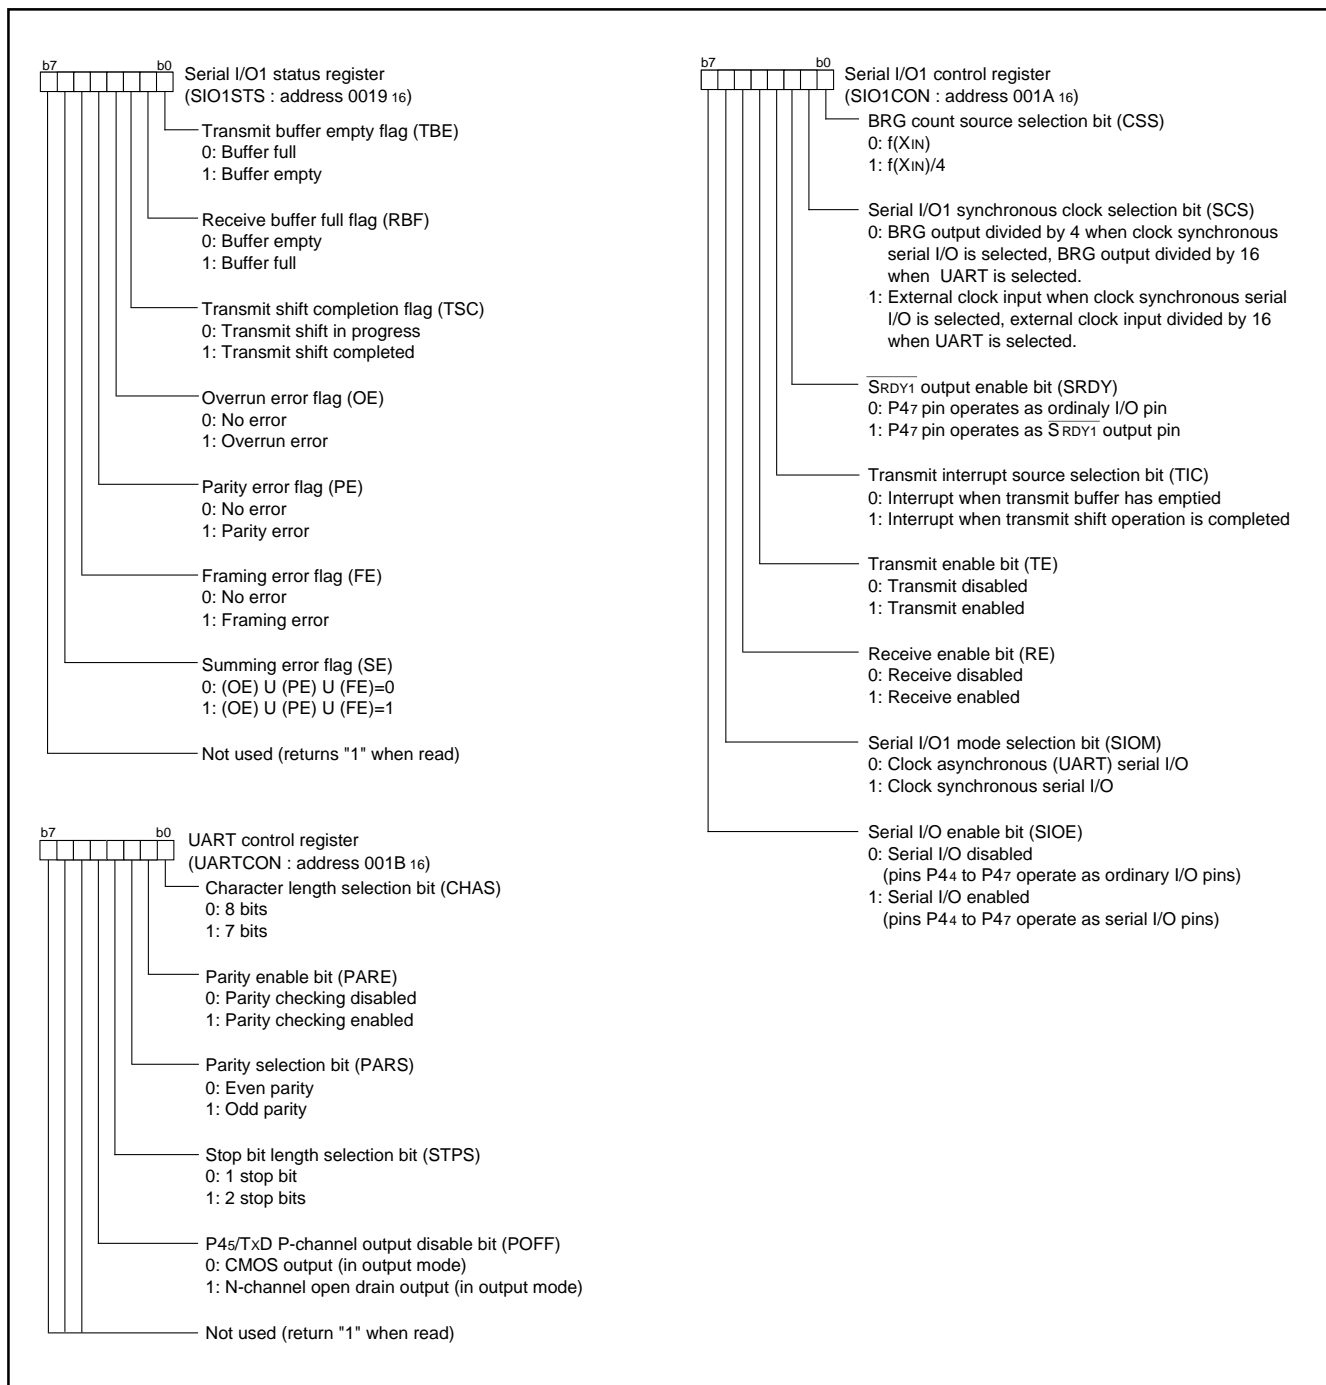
b7 b0 Serial I/O1 status register (SIO1STS : address 0019 $_{16}$)

Transmit buffer empty flag (TBE)
0: Buffer full
1: Buffer empty

Receive buffer full flag (RBF)
0: Buffer empty
1: Buffer full

Transmit shift completion flag (TSC)
0: Transmit shift in progress
1: Transmit shift completed

Overrun error flag (OE)
0: No error
1: Overrun error

Parity error flag (PE)
0: No error
1: Parity error

Framing error flag (FE)
0: No error
1: Framing error

Summing error flag (SE)
0: (OE) U (PE) U (FE)=0
1: (OE) U (PE) U (FE)=1

Not used (returns "1" when read)

b7 b0 UART control register (UARTCON : address 001B $_{16}$)

Character length selection bit (CHAS)
0: 8 bits
1: 7 bits

Parity enable bit (PARE)
0: Parity checking disabled
1: Parity checking enabled

Parity selection bit (PARS)
0: Even parity
1: Odd parity

Stop bit length selection bit (STPS)
0: 1 stop bit
1: 2 stop bits

P4$_5$/TxD P-channel output disable bit (POFF)
0: CMOS output (in output mode)
1: N-channel open drain output (in output mode)

Not used (return "1" when read)

b7 b0 Serial I/O1 control register (SIO1CON : address 001A $_{16}$)

BRG count source selection bit (CSS)
0: f(X$_{IN}$)
1: f(X$_{IN}$)/4

Serial I/O1 synchronous clock selection bit (SCS)
0: BRG output divided by 4 when clock synchronous serial I/O is selected, BRG output divided by 16 when UART is selected.
1: External clock input when clock synchronous serial I/O is selected, external clock input divided by 16 when UART is selected.

$\overline{S_{RDY1}}$ output enable bit (SRDY)
0: P4$_7$ pin operates as ordinaly I/O pin
1: P4$_7$ pin operates as $\overline{S_{RDY1}}$ output pin

Transmit interrupt source selection bit (TIC)
0: Interrupt when transmit buffer has emptied
1: Interrupt when transmit shift operation is completed

Transmit enable bit (TE)
0: Transmit disabled
1: Transmit enabled

Receive enable bit (RE)
0: Receive disabled
1: Receive enabled

Serial I/O1 mode selection bit (SIOM)
0: Clock asynchronous (UART) serial I/O
1: Clock synchronous serial I/O

Serial I/O enable bit (SIOE)
0: Serial I/O disabled
(pins P4$_4$ to P4$_7$ operate as ordinary I/O pins)
1: Serial I/O enabled
(pins P4$_4$ to P4$_7$ operate as serial I/O pins)